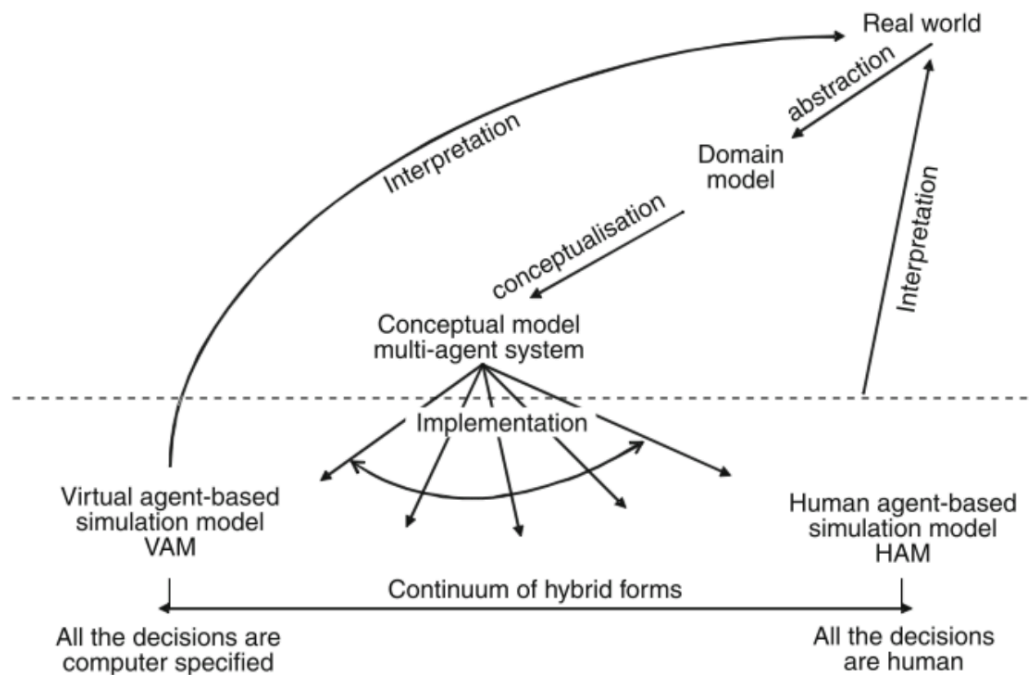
Real world

abstraction

Interpretation

Domain model

Interpretation

conceptualisation

Conceptual model multi-agent system

Implementation

Virtual agent-based simulation model VAM

Human agent-based simulation model HAM

Continuum of hybrid forms

All the decisions are computer specified

All the decisions are human